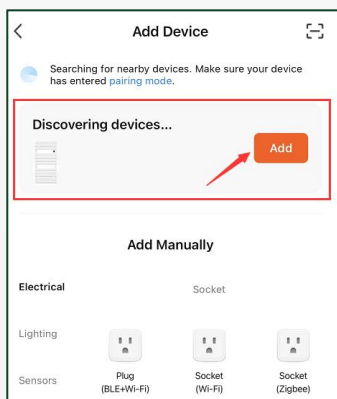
<

Add Device

Searching for nearby devices. Make sure your device has entered pairing mode.

Discovering devices...

Add

Add Manually

Electrical

Socket

Lighting

Sensors

Plug (BLE+Wi-Fi)

Socket (Wi-Fi)

Socket (Zigbee)